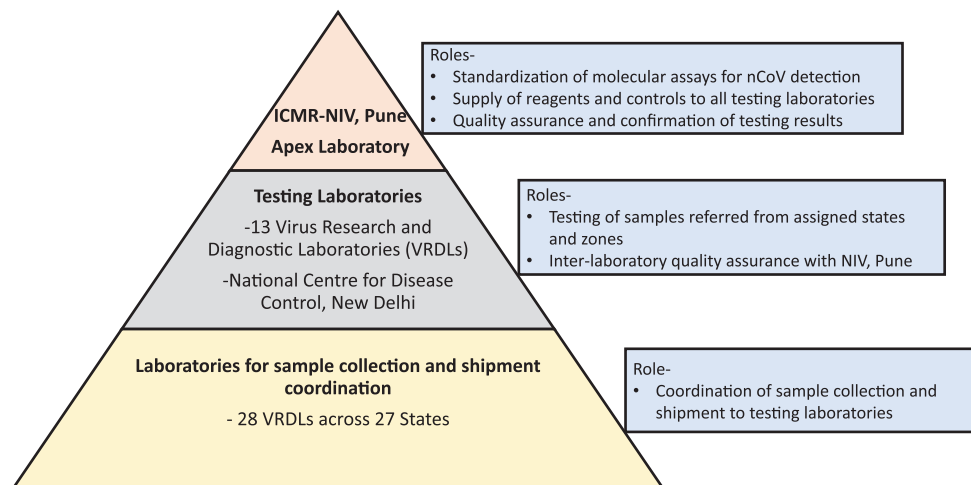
ICMR-NIV, Pune
Apex Laboratory

Roles-
• Standardization of molecular assays for nCoV detection
• Supply of reagents and controls to all testing laboratories
• Quality assurance and confirmation of testing results

Testing Laboratories
-13 Virus Research and Diagnostic Laboratories (VRDLs)
-National Centre for Disease Control, New Delhi

Roles-
• Testing of samples referred from assigned states and zones
• Inter-laboratory quality assurance with NIV, Pune

Laboratories for sample collection and shipment coordination
- 28 VRDLs across 27 States

Role-
• Coordination of sample collection and shipment to testing laboratories